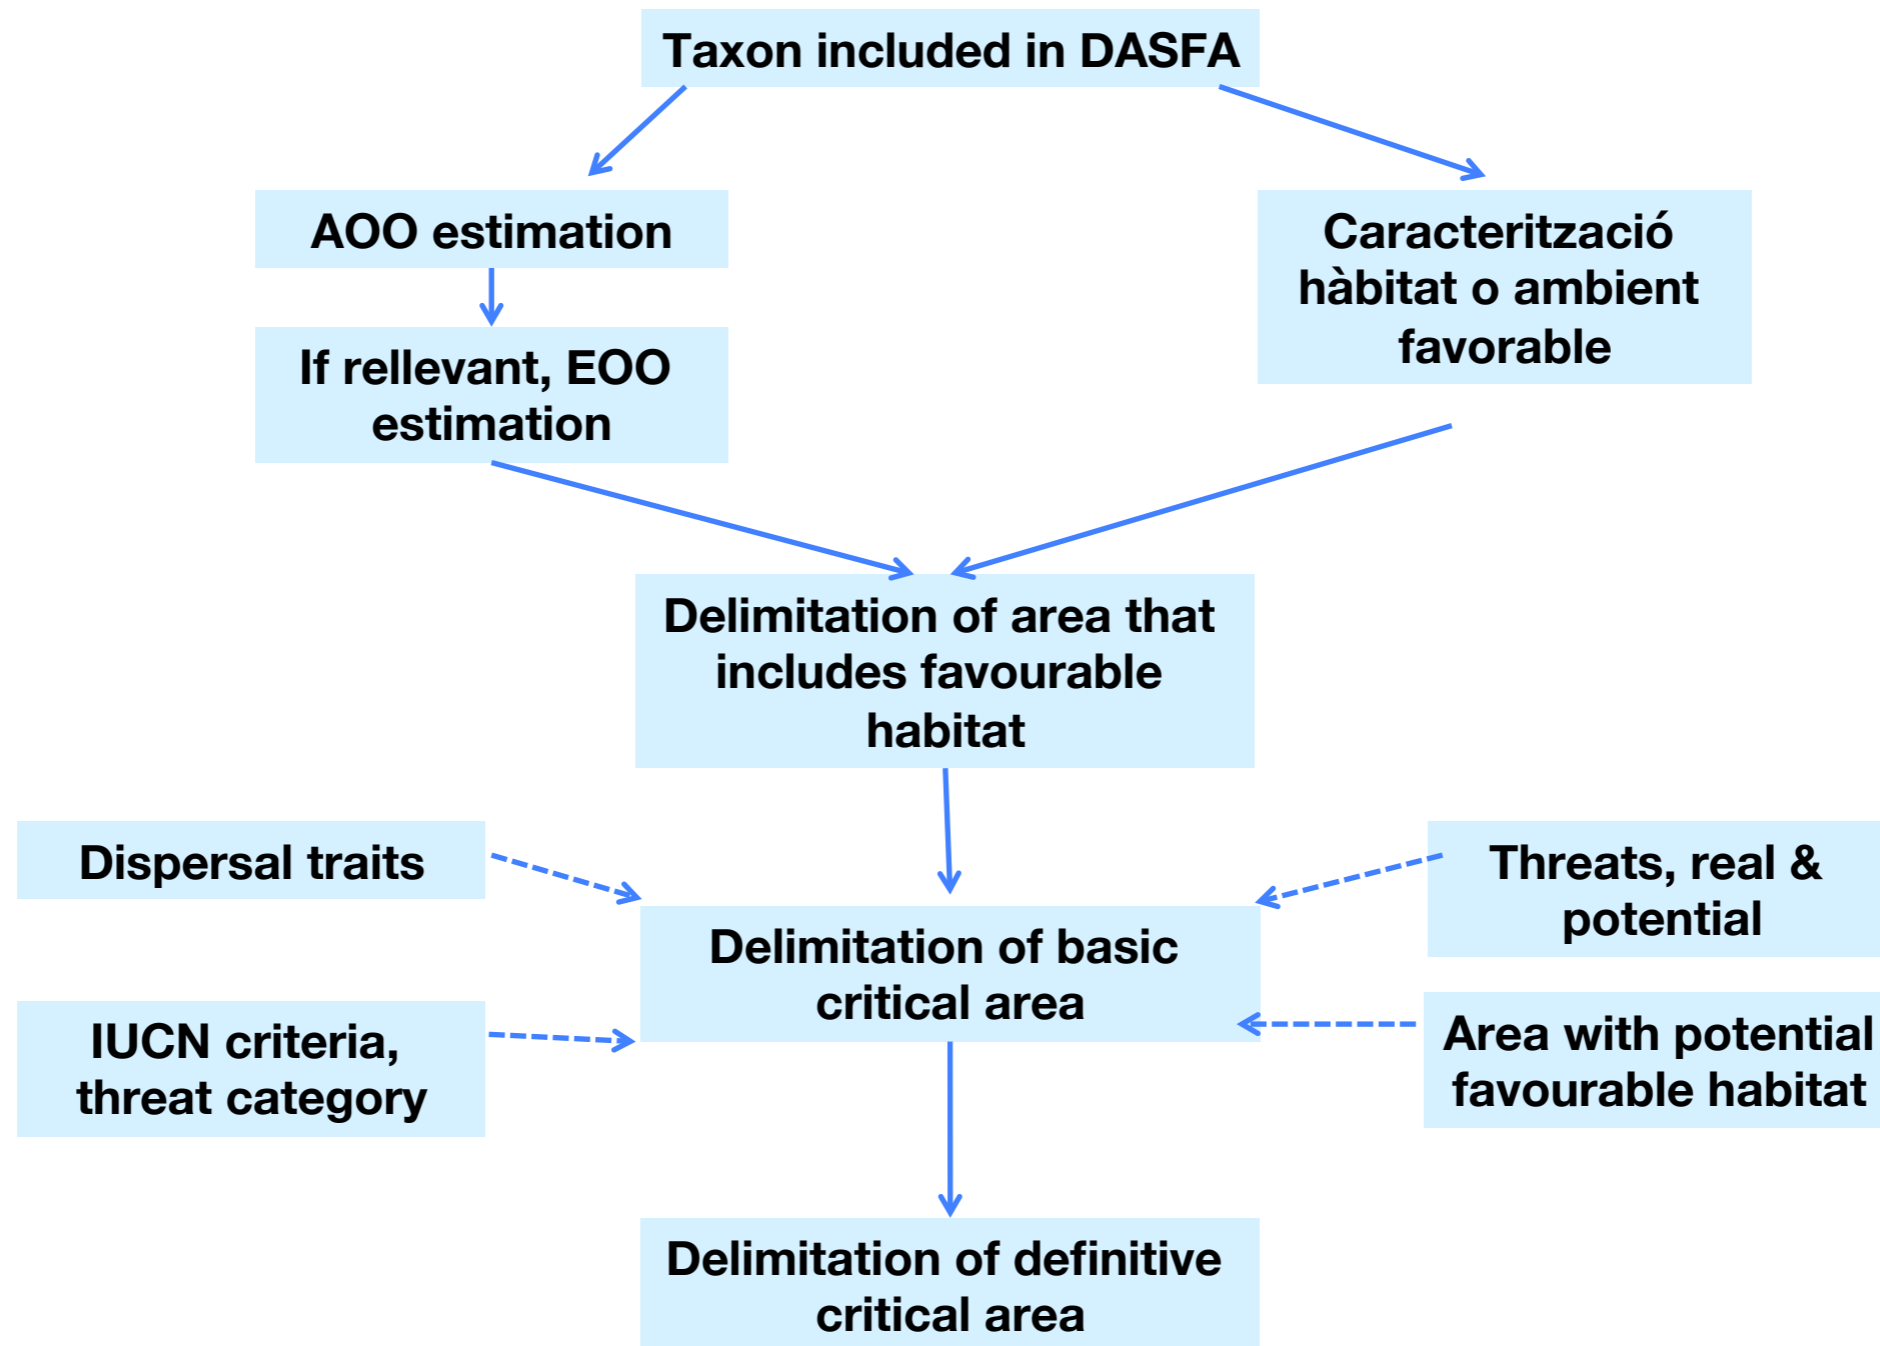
Taxon included in DASFA

AOO estimation

If rellevant, EOO estimation

Caracterització hàbitat o ambient favorable

Delimitation of area that includes favourable habitat

Dispersal traits

Threats, real & potential

Delimitation of basic critical area

IUCN criteria, threat category

Area with potential favourable habitat

Delimitation of definitive critical area